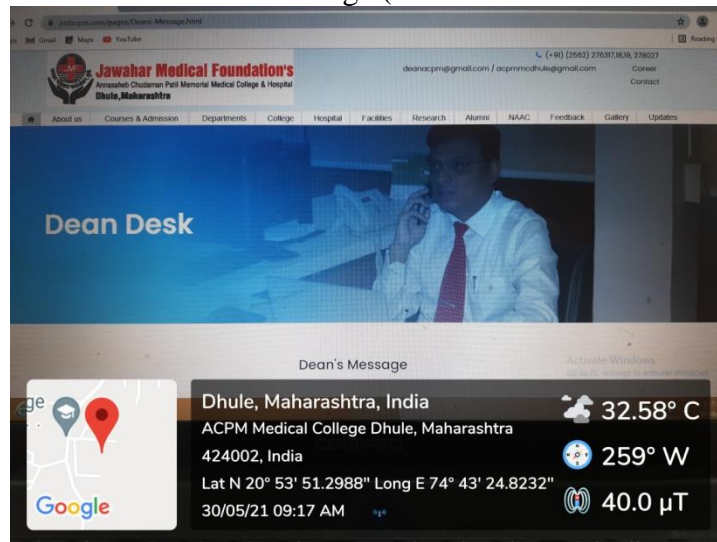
C jmfacpm.com/pages/Deans-Message.html

Gmail Maps YouTube

Reading

Jawahar Medical Foundation's
Annasaheb Chudaman Patil Memorial Medical College & Hospital
Dhule, Maharashtra

(+91) (2562) 276317,18,19, 278027
deanacpm@gmail.com / acpmmcdhule@gmail.com
Career
Contact

About us | Courses & Admission | Departments | College | Hospital | Facilities | Research | Alumni | NAAC | Feedback | Gallery | Updates

Dean Desk

Dean's Message

Activate Windows
Go to PC settings to activate Windows.

ge

Google

Dhule, Maharashtra, India
ACPM Medical College Dhule, Maharashtra 424002, India
Lat N 20° 53' 51.2988" Long E 74° 43' 24.8232"
30/05/21 09:17 AM

32.58° C
259° W
40.0 μT